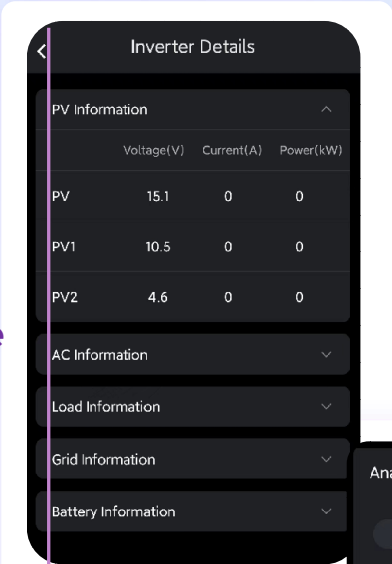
Inverter Details

PV Information

| | Voltage(V) | Current(A) | Power(kW) |
|---|---|---|---|
| PV | 15.1 | 0 | 0 |
| PV1 | 10.5 | 0 | 0 |
| PV2 | 4.6 | 0 | 0 |

AC Information

Load Information

Grid Information

Battery Information

Ana